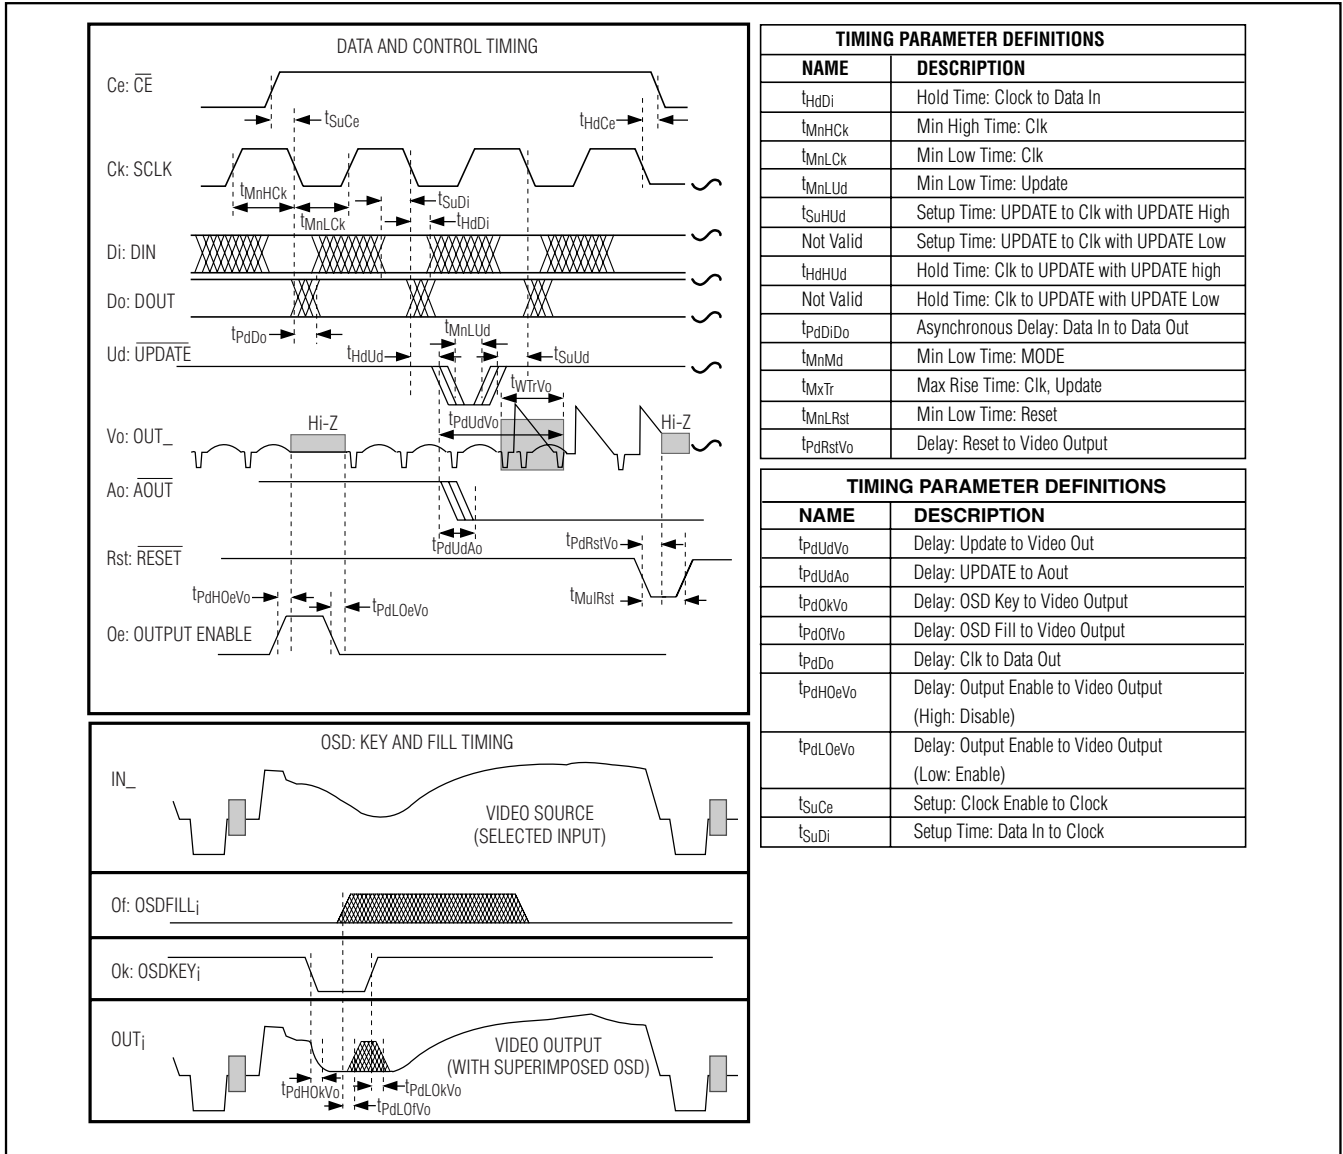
DATA AND CONTROL TIMING

Ce: $\overline{CE}$

$t_{SuCe}$

$t_{HdCe}$

Ck: SCLK

$t_{MnHCk}$

$t_{SuDi}$

$t_{MnLCk}$

$t_{HdDi}$

Di: DIN

Do: DOUT

$t_{PdDo}$

$t_{MnLUd}$

Ud: $\overline{UPDATE}$

$t_{HdUd}$

$t_{SuUd}$

$t_{WTrVo}$

$t_{PdUdVo}$

Vo: OUT_

Hi-Z

Hi-Z

Ao: $\overline{AOUT}$

$t_{PdUdAo}$

$t_{PdRstVo}$

Rst: $\overline{RESET}$

$t_{PdHOeVo}$

$t_{PdLOeVo}$

$t_{MulRst}$

Oe: OUTPUT ENABLE

OSD: KEY AND FILL TIMING

IN_

VIDEO SOURCE (SELECTED INPUT)

Of: OSDFILL$_i$

Ok: OSDKEY$_i$

OUT$_i$

VIDEO OUTPUT (WITH SUPERIMPOSED OSD)

$t_{PdHOkVo}$

$t_{PdLOkVo}$

$t_{PdLOfVo}$

| TIMING PARAMETER DEFINITIONS | |
|---|---|
| NAME | DESCRIPTION |
| $t_{HdDi}$ | Hold Time: Clock to Data In |
| $t_{MnHCk}$ | Min High Time: Clk |
| $t_{MnLCk}$ | Min Low Time: Clk |
| $t_{MnLUd}$ | Min Low Time: Update |
| $t_{SuHUd}$ | Setup Time: UPDATE to Clk with UPDATE High |
| Not Valid | Setup Time: UPDATE to Clk with UPDATE Low |
| $t_{HdHUd}$ | Hold Time: Clk to UPDATE with UPDATE high |
| Not Valid | Hold Time: Clk to UPDATE with UPDATE Low |
| $t_{PdDiDo}$ | Asynchronous Delay: Data In to Data Out |
| $t_{MnMd}$ | Min Low Time: MODE |
| $t_{MxTr}$ | Max Rise Time: Clk, Update |
| $t_{MnLRst}$ | Min Low Time: Reset |
| $t_{PdRstVo}$ | Delay: Reset to Video Output |

| TIMING PARAMETER DEFINITIONS | |
|---|---|
| NAME | DESCRIPTION |
| $t_{PdUdVo}$ | Delay: Update to Video Out |
| $t_{PdUdAo}$ | Delay: UPDATE to Aout |
| $t_{PdOkVo}$ | Delay: OSD Key to Video Output |
| $t_{PdOfVo}$ | Delay: OSD Fill to Video Output |
| $t_{PdDo}$ | Delay: Clk to Data Out |
| $t_{PdHOeVo}$ | Delay: Output Enable to Video Output (High: Disable) |
| $t_{PdLOeVo}$ | Delay: Output Enable to Video Output (Low: Enable) |
| $t_{SuCe}$ | Setup: Clock Enable to Clock |
| $t_{SuDi}$ | Setup Time: Data In to Clock |